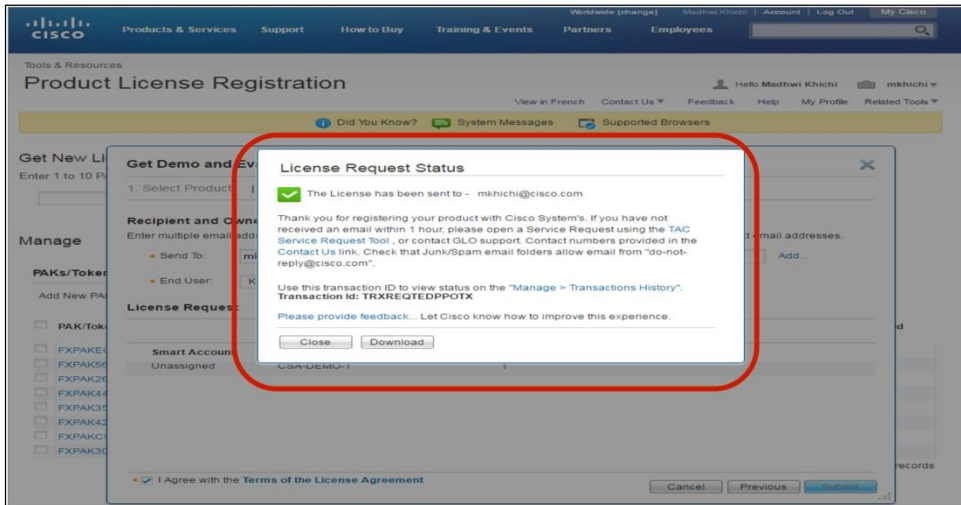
cisco

Worldwide [change] Madhwi Khichi | Account | Log Out | My Cisco

Products & Services Support How to Buy Training & Events Partners Employees

Tools & Resources

Product License Registration

Hello Madhwi Khichi mkhichi

View in French Contact Us Feedback Help My Profile Related Tools

Did You Know? System Messages Supported Browsers

Get New Li

Enter 1 to 10 PA

Manage

PAKs/Toker

Add New PA

PAK/Tok

FXPAKE

FXPAK5

FXPAK2

FXPAK4

FXPAK3

FXPAK4

FXPAKC

FXPAK3

Get Demo and Ev

1. Select Product

Recipient and Own

Enter multiple email addr

Send To: m

End User: K

License Reques

Smart Account

Unassigned CSA-DEMO-1 1

d email addresses.

Add...

d

records

I Agree with the Terms of the License Agreement

Cancel Previous Submit

License Request Status

The License has been sent to - mkhichi@cisco.com

Thank you for registering your product with Cisco System's. If you have not received an email within 1 hour, please open a Service Request using the TAC Service Request Tool , or contact GLO support. Contact numbers provided in the Contact Us link. Check that Junk/Spam email folders allow email from "do-not-reply@cisco.com".

Use this transaction ID to view status on the "Manage > Transactions History".
Transaction Id: TRXREQTEDPPOTX

Please provide feedback... Let Cisco know how to improve this experience.

Close Download